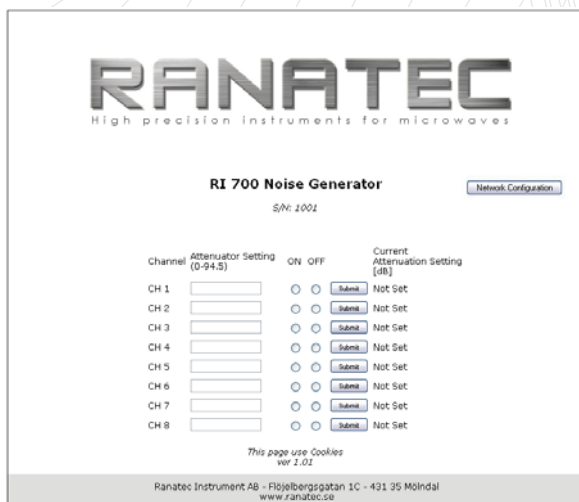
RANATEC
High precision instruments for microwaves

RI 700 Noise Generator

Network Configuration

S/N: 1001

| Channel | Attenuator Setting (0-94.5) | ON | OFF | | Current Attenuation Setting [dB] |
|---|---|---|---|---|---|
| CH 1 | | | | Submit | Not Set |
| CH 2 | | | | Submit | Not Set |
| CH 3 | | | | Submit | Not Set |
| CH 4 | | | | Submit | Not Set |
| CH 5 | | | | Submit | Not Set |
| CH 6 | | | | Submit | Not Set |
| CH 7 | | | | Submit | Not Set |
| CH 8 | | | | Submit | Not Set |

This page use Cookies
ver 1.01

Ranatec Instrument AB - Flöjelbergsgatan 1C - 431 35 Mölndal
www.ranatec.se